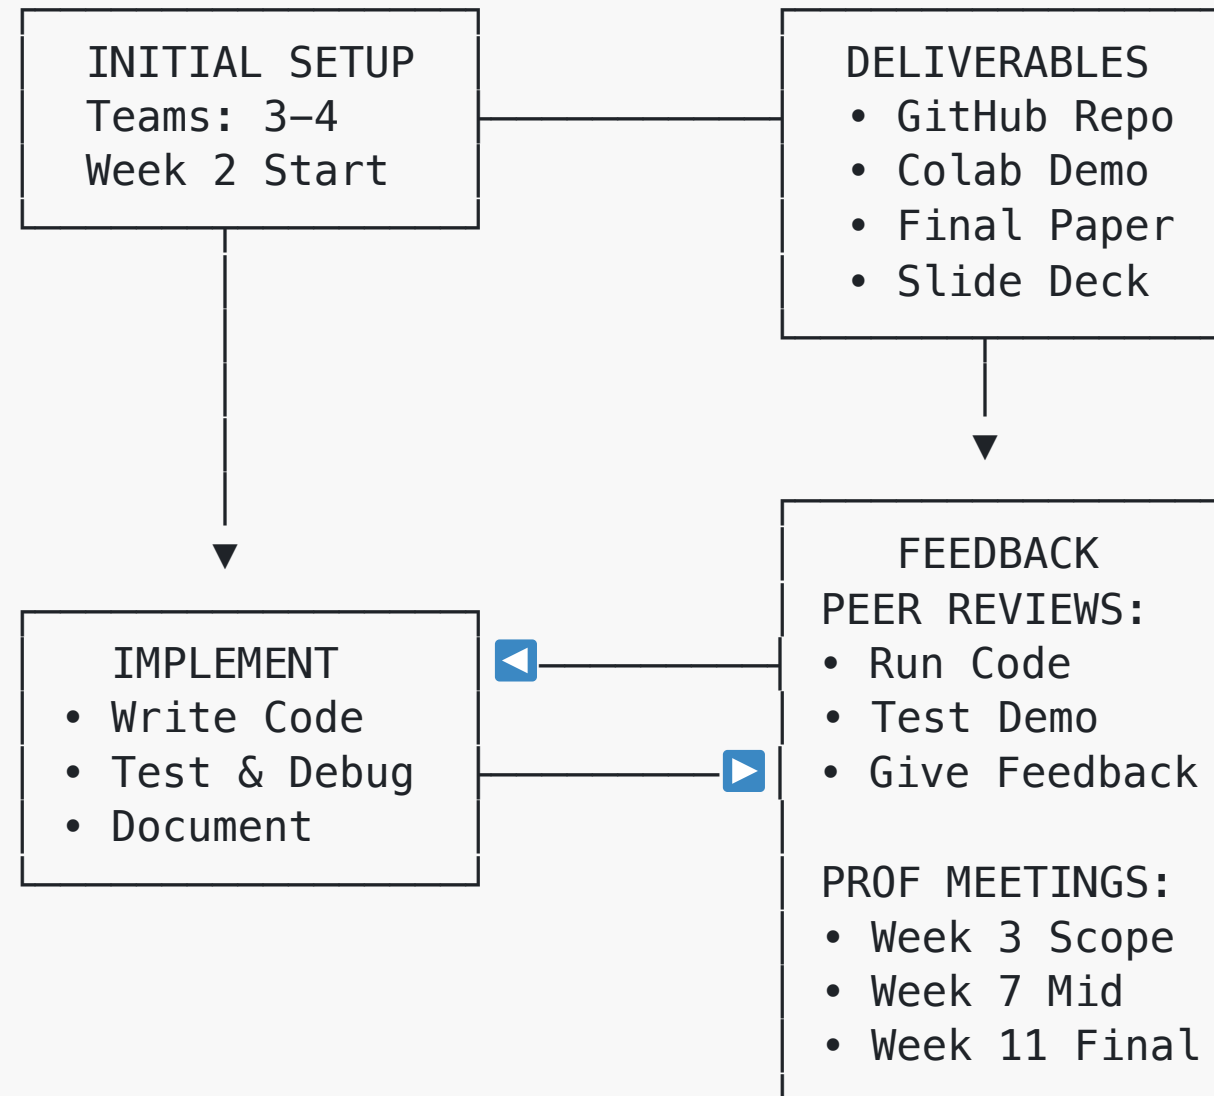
INITIAL SETUP
Teams: 3–4
Week 2 Start

DELIVERABLES
• GitHub Repo
• Colab Demo
• Final Paper
• Slide Deck

IMPLEMENT
• Write Code
• Test & Debug
• Document

FEEDBACK
PEER REVIEWS:
• Run Code
• Test Demo
• Give Feedback

PROF MEETINGS:
• Week 3 Scope
• Week 7 Mid
• Week 11 Final